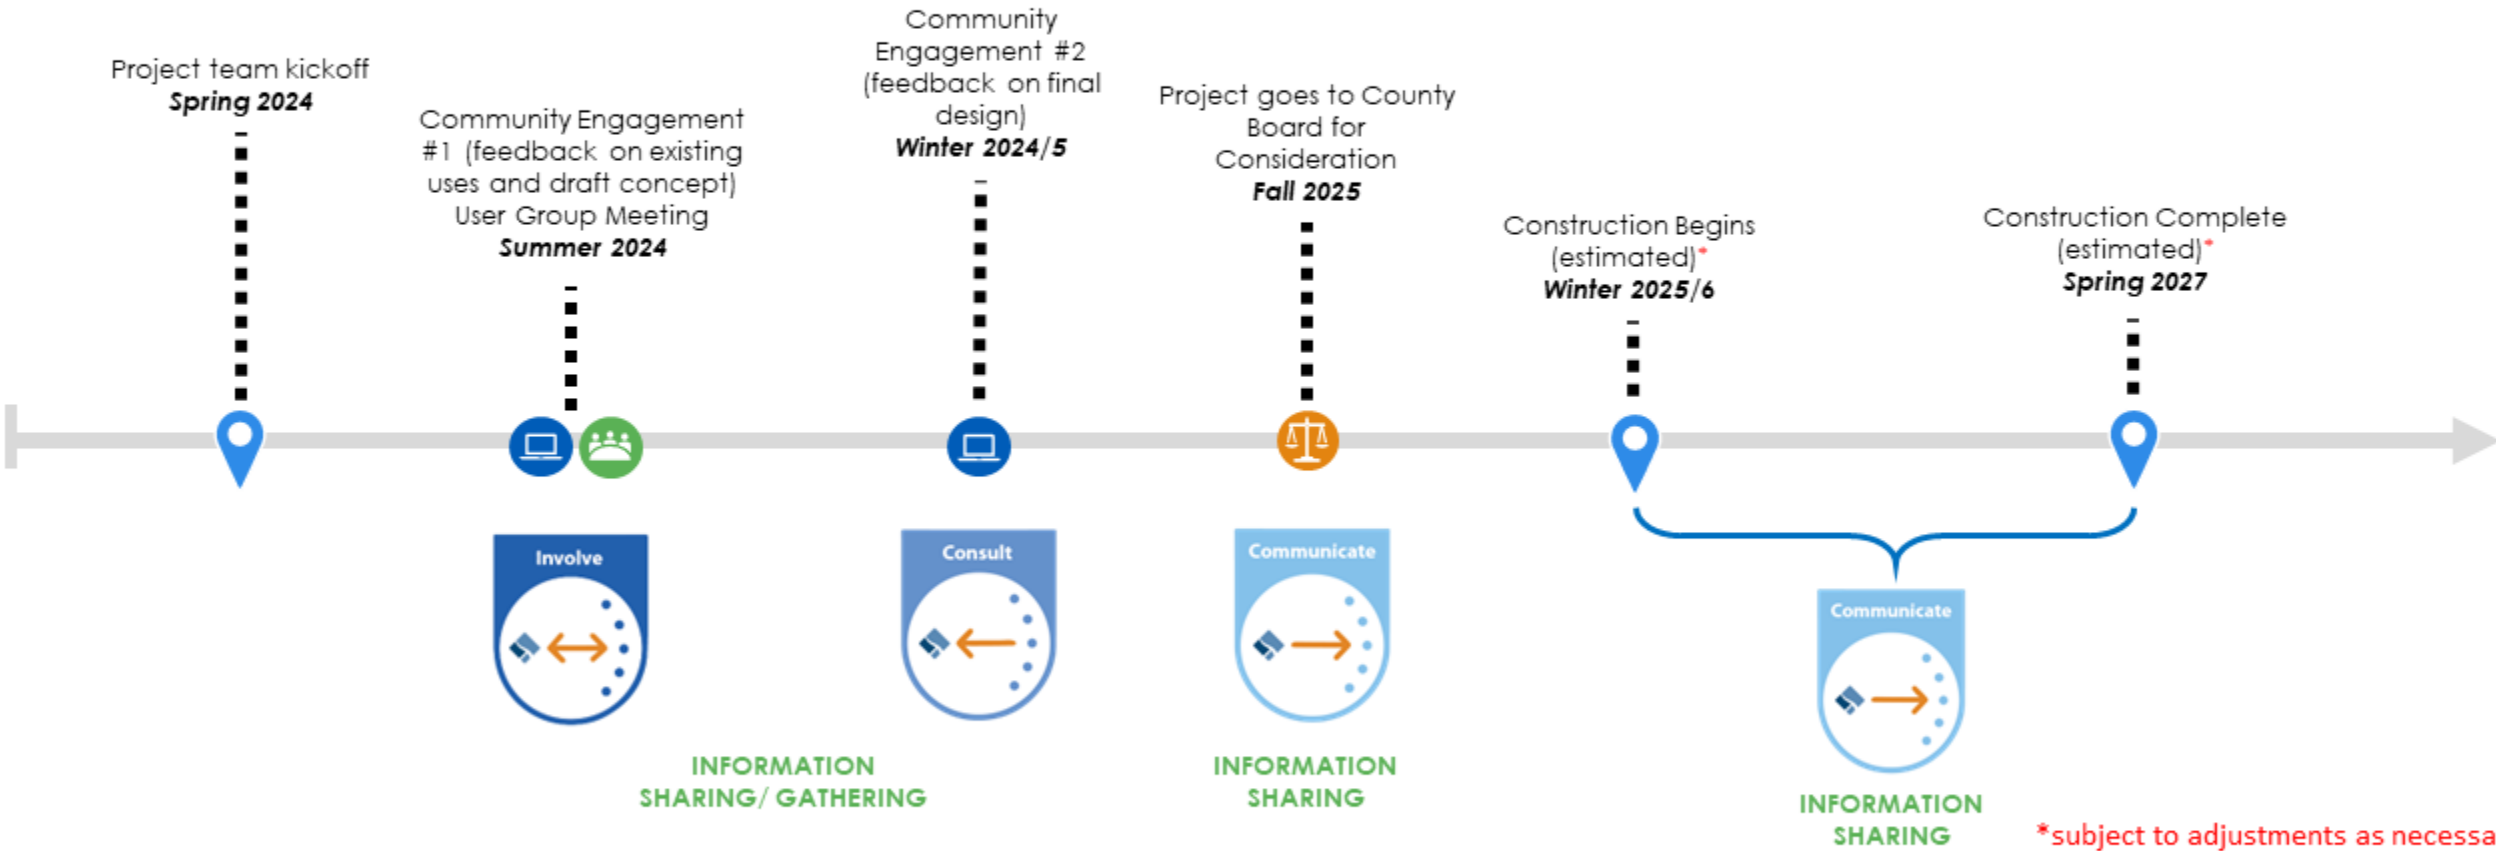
Project team kickoff
Spring 2024

Community Engagement #1 (feedback on existing uses and draft concept)
User Group Meeting
Summer 2024

Community Engagement #2 (feedback on final design)
Winter 2024/5

Project goes to County Board for Consideration
Fall 2025

Construction Begins (estimated)*
Winter 2025/6

Construction Complete (estimated)*
Spring 2027

Involve

Consult

Communicate

Communicate

INFORMATION SHARING/ GATHERING

INFORMATION SHARING

INFORMATION SHARING

*subject to adjustments as necessa